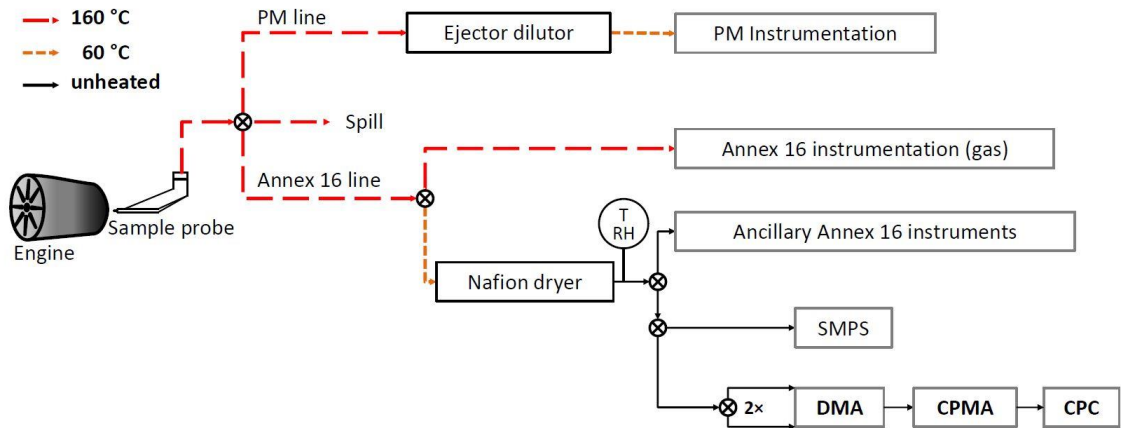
160 °C
60 °C
unheated

PM line
Ejector dilutor
PM Instrumentation
Spill
Annex 16 instrumentation (gas)
Annex 16 line
Engine
Sample probe
T
RH
Ancillary Annex 16 instruments
Nafion dryer
SMPS
2×
DMA
CPMA
CPC